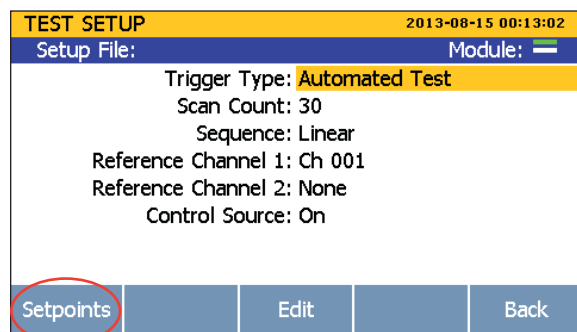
TEST SETUP 2013-08-15 00:13:02
Setup File: Module:

Trigger Type: Automated Test
Scan Count: 30
Sequence: Linear
Reference Channel 1: Ch 001
Reference Channel 2: None
Control Source: On

Setpoints Edit Back